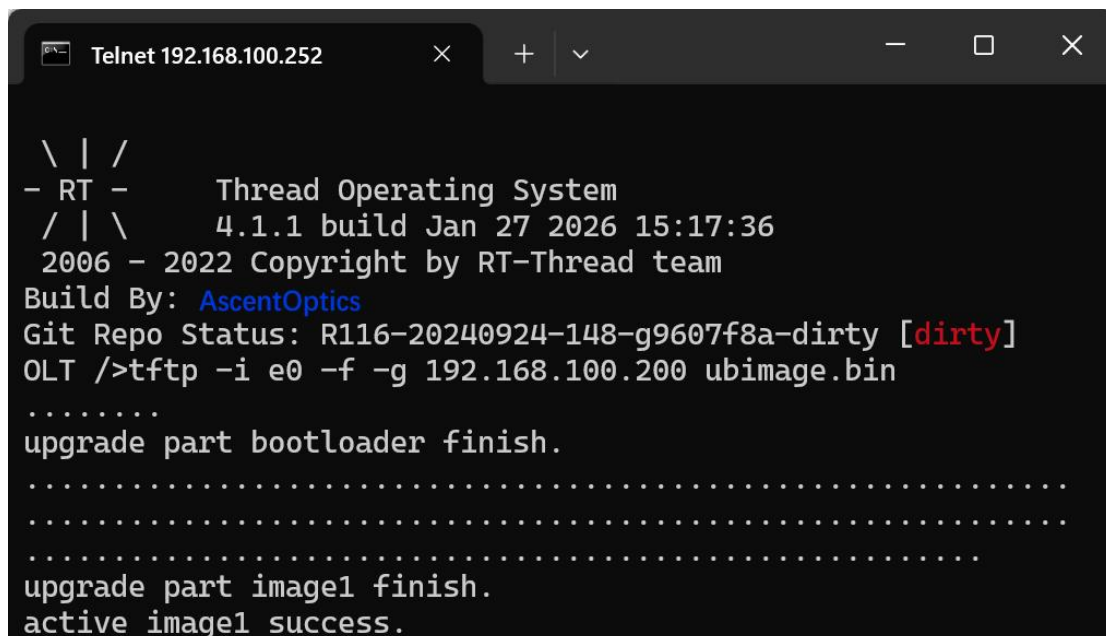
Telnet 192.168.100.252

\ | /
- RT - Thread Operating System
/ | \ 4.1.1 build Jan 27 2026 15:17:36
2006 - 2022 Copyright by RT-Thread team
Build By: AscentOptics
Git Repo Status: R116-20240924-148-g9607f8a-dirty [dirty]
OLT />tftp -i e0 -f -g 192.168.100.200 ubimage.bin
........
upgrade part bootloader finish.
..............................................................
..............................................................
.....................................................
upgrade part image1 finish.
active image1 success.